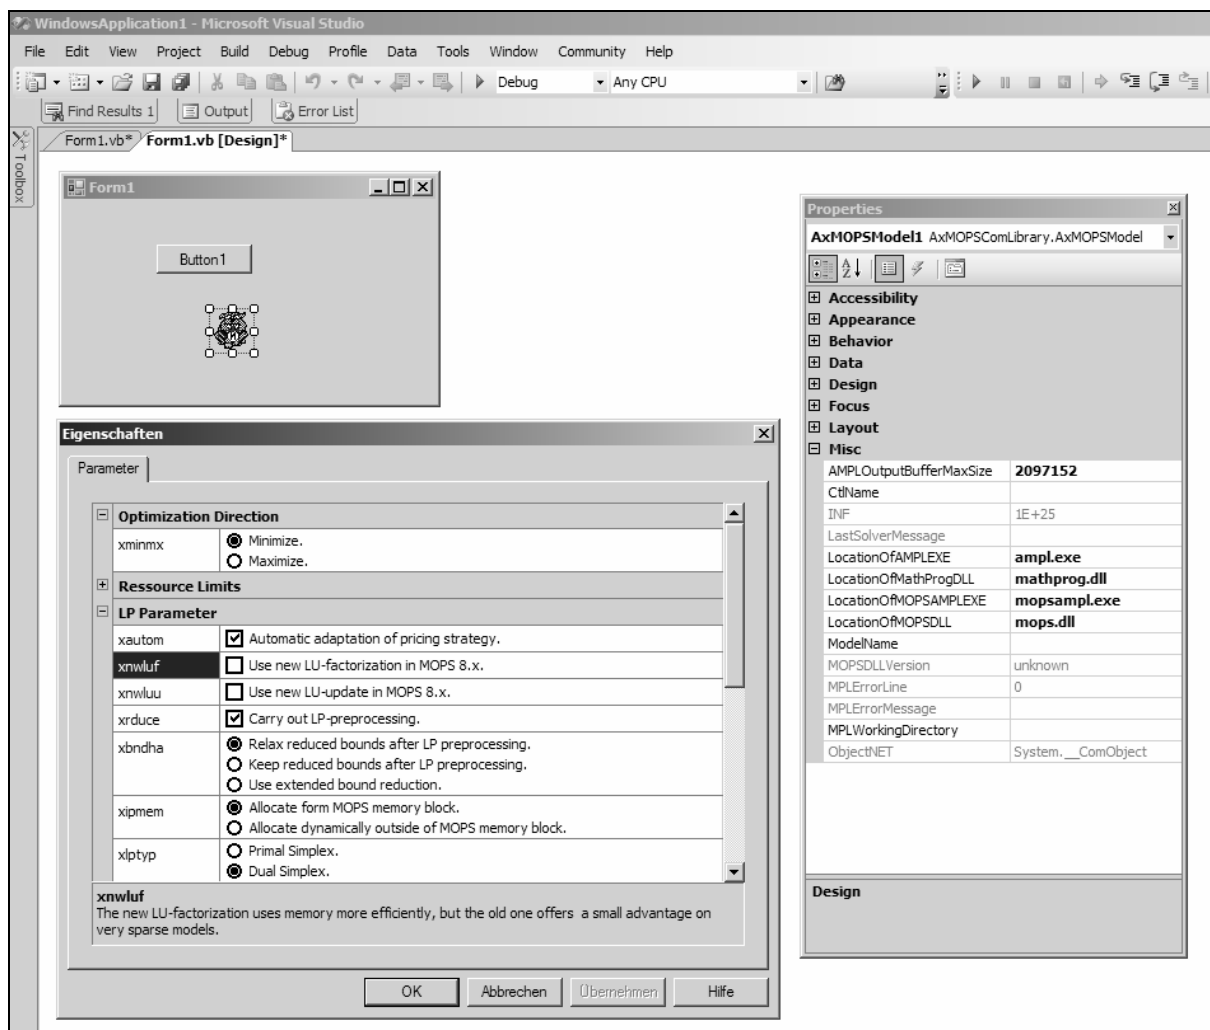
WindowsApplication1 - Microsoft Visual Studio

File Edit View Project Build Debug Profile Data Tools Window Community Help

Debug Any CPU

Find Results 1 Output Error List

Toolbox

Form1.vb* Form1.vb [Design]*

Form1

Button1

Properties

AxMOPSModel1 AxMOPSComLibrary.AxMOPSModel

| | |
|---|---|
| Accessibility | |
| Appearance | |
| Behavior | |
| Data | |
| Design | |
| Focus | |
| Layout | |
| Misc | |
| AMPLOutputBufferMaxSize | 2097152 |
| CtlName | |
| INF | 1E+25 |
| LastSolverMessage | |
| LocationOfAMPLEXE | ampl.exe |
| LocationOfMathProgDLL | mathprog.dll |
| LocationOfMOPSAMPLEXE | mopsampl.exe |
| LocationOfMOPSDLL | mops.dll |
| ModelName | |
| MOPSDLLVersion | unknown |
| MPLErrorLine | 0 |
| MPLErrorMessage | |
| MPLWorkingDirectory | |
| ObjectNET | System.__ComObject |

Design

Eigenschaften

Parameter

| | |
|---|---|
| Optimization Direction | |
| xminmx | Minimize. Maximize. |
| Ressource Limits | |
| LP Parameter | |
| xautom | Automatic adaptation of pricing strategy. |
| xnwluf | Use new LU-factorization in MOPS 8.x. |
| xnwluu | Use new LU-update in MOPS 8.x. |
| xrduce | Carry out LP-preprocessing. |
| xbndha | Relax reduced bounds after LP preprocessing. Keep reduced bounds after LP preprocessing. Use extended bound reduction. |
| xipmem | Allocate form MOPS memory block. Allocate dynamically outside of MOPS memory block. |
| xlptyp | Primal Simplex. Dual Simplex. |

xnwluf
The new LU-factorization uses memory more efficiently, but the old one offers a small advantage on very sparse models.

OK Abbrechen Übernehmen Hilfe